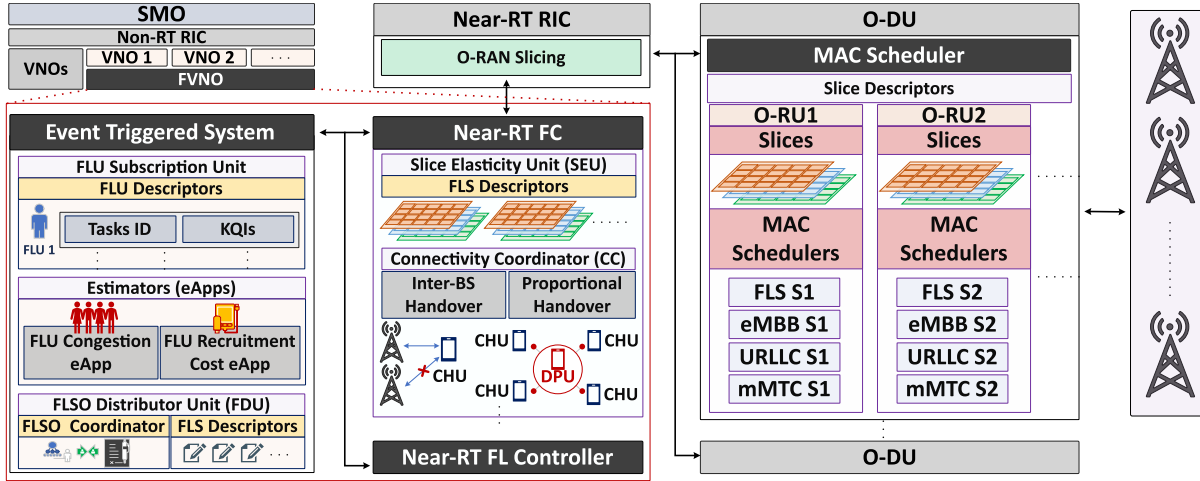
SMO

Non-RT RIC

VNOs

VNO 1

VNO 2

. . .

FVNO

Near-RT RIC

O-RAN Slicing

O-DU

MAC Scheduler

Slice Descriptors

Event Triggered System

FLU Subscription Unit

FLU Descriptors

FLU 1

Tasks ID

KQIs

Estimators (eApps)

FLU Congestion eApp

FLU Recruitment Cost eApp

FLSO Distributor Unit (FDU)

FLSO Coordinator

FLS Descriptors

Near-RT FC

Slice Elasticity Unit (SEU)

FLS Descriptors

Connectivity Coordinator (CC)

Inter-BS Handover

Proportional Handover

CHU

CHU

CHU

CHU

CHU

DPU

CHU

Near-RT FL Controller

O-RU1

Slices

MAC Schedulers

FLS S1

eMBB S1

URLLC S1

mMTC S1

O-RU2

Slices

MAC Schedulers

FLS S2

eMBB S2

URLLC S2

mMTC S2

O-DU